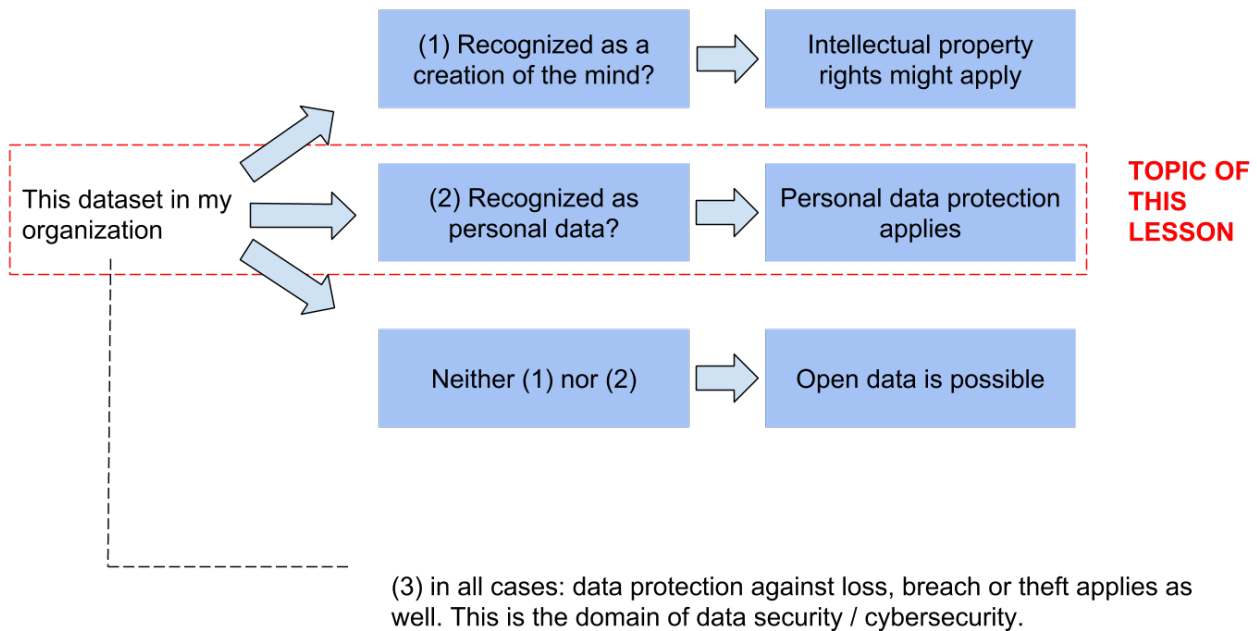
This dataset in my organization

(1) Recognized as a creation of the mind?

Intellectual property rights might apply

(2) Recognized as personal data?

Personal data protection applies

TOPIC OF THIS LESSON

Neither (1) nor (2)

Open data is possible

(3) in all cases: data protection against loss, breach or theft applies as well. This is the domain of data security / cybersecurity.